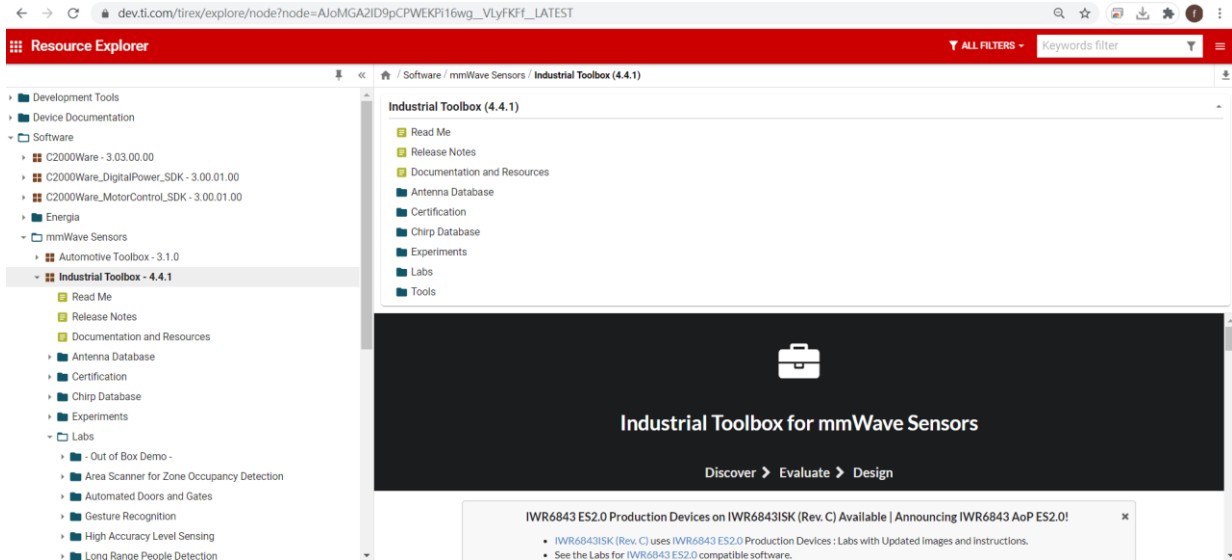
dev.ti.com/tirex/explore/node?node=AJoMGA2ID9pCPWEKPi16wg__VLyFKFf__LATEST

Resource Explorer

ALL FILTERS

Keywords filter

Development Tools
Device Documentation
Software
C2000Ware - 3.03.00.00
C2000Ware_DigitalPower_SDK - 3.00.01.00
C2000Ware_MotorControl_SDK - 3.00.01.00
Energia
mmWave Sensors
Automotive Toolbox - 3.1.0
Industrial Toolbox - 4.4.1
Read Me
Release Notes
Documentation and Resources
Antenna Database
Certification
Chirp Database
Experiments
Labs
- Out of Box Demo -
Area Scanner for Zone Occupancy Detection
Automated Doors and Gates
Gesture Recognition
High Accuracy Level Sensing
Long Range People Detection

Software / mmWave Sensors / Industrial Toolbox (4.4.1)

Industrial Toolbox (4.4.1)

Read Me
Release Notes
Documentation and Resources
Antenna Database
Certification
Chirp Database
Experiments
Labs
Tools

Industrial Toolbox for mmWave Sensors

Discover > Evaluate > Design

IWR6843 ES2.0 Production Devices on IWR6843ISK (Rev. C) Available | Announcing IWR6843 AoP ES2.0!

• IWR6843ISK (Rev. C) uses IWR6843 ES2.0 Production Devices : Labs with Updated images and instructions.
• See the Labs for IWR6843 ES2.0 compatible software.